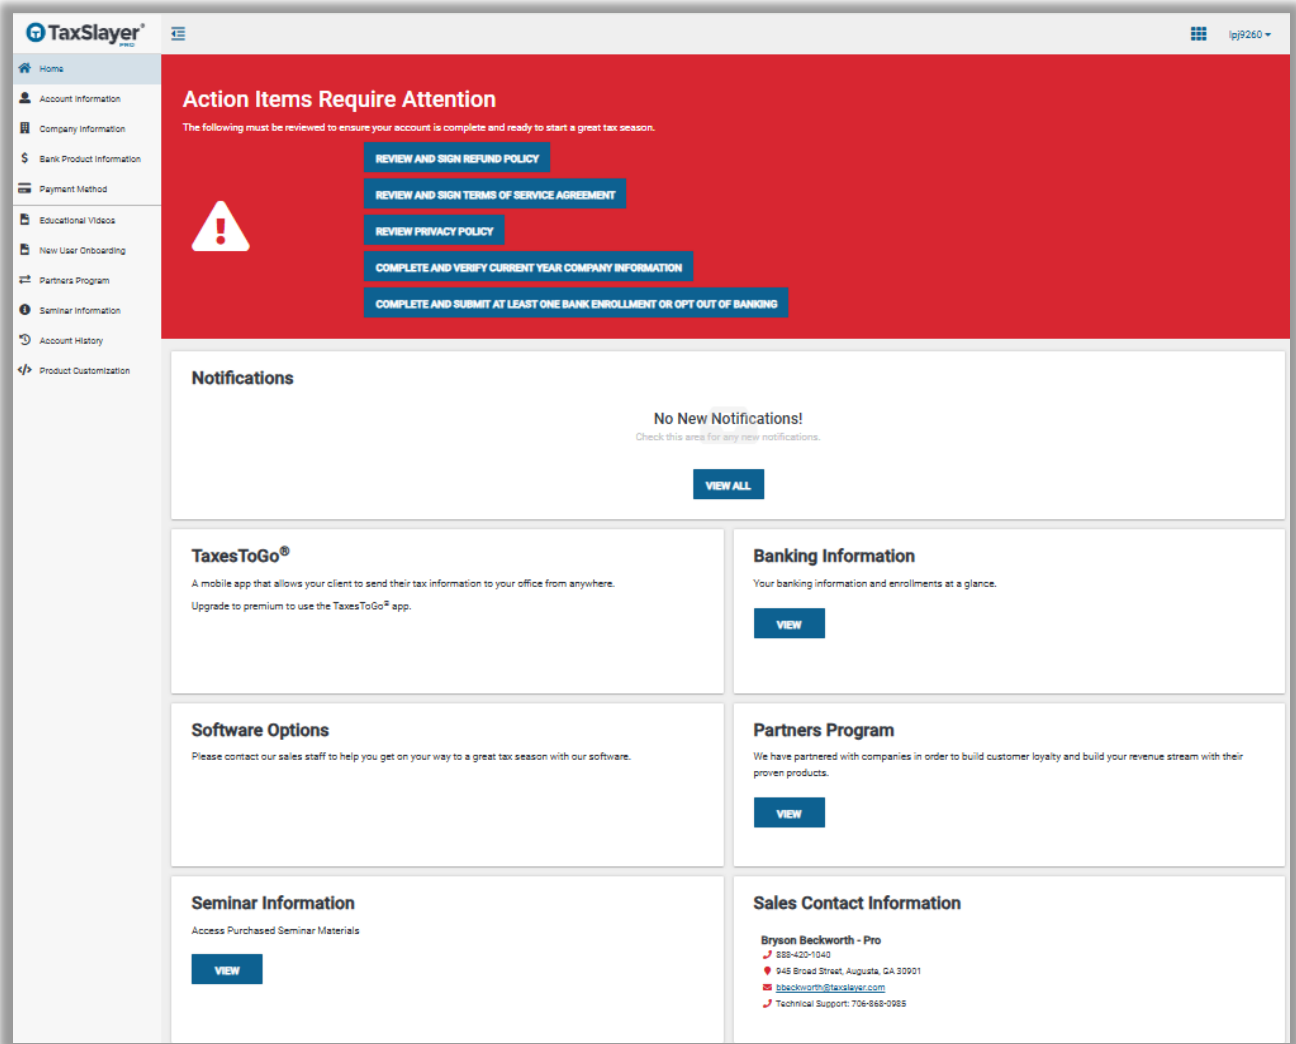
TaxSlayer PRO

lpj9260

Home
Account Information
Company Information
Bank Product Information
Payment Method
Educational Videos
New User Onboarding
Partners Program
Seminar Information
Account History
Product Customization

Action Items Require Attention

The following must be reviewed to ensure your account is complete and ready to start a great tax season.

REVIEW AND SIGN REFUND POLICY
REVIEW AND SIGN TERMS OF SERVICE AGREEMENT
REVIEW PRIVACY POLICY
COMPLETE AND VERIFY CURRENT YEAR COMPANY INFORMATION
COMPLETE AND SUBMIT AT LEAST ONE BANK ENROLLMENT OR OPT OUT OF BANKING

Notifications

No New Notifications!
Check this area for any new notifications.

VIEW ALL

TaxesToGo®

A mobile app that allows your client to send their tax information to your office from anywhere.

Upgrade to premium to use the TaxesToGo® app.

Banking Information

Your banking information and enrollments at a glance.

VIEW

Software Options

Please contact our sales staff to help you get on your way to a great tax season with our software.

Partners Program

We have partnered with companies in order to build customer loyalty and build your revenue stream with their proven products.

VIEW

Seminar Information

Access Purchased Seminar Materials

VIEW

Sales Contact Information

Bryson Beckworth - Pro
888-420-1040
945 Broad Street, Augusta, GA 30901
bbeckworth@taxslayer.com
Technical Support: 706-868-0985